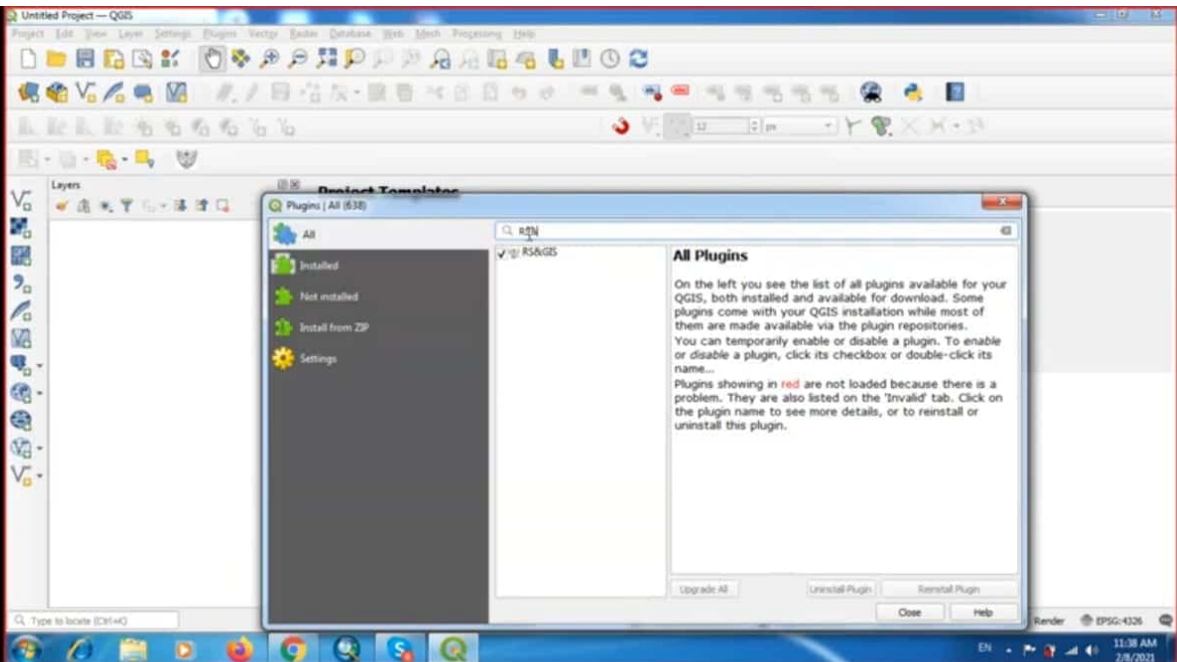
Untitled Project — QGIS

Project Edit View Layer Settings Plugins Vector Raster Database Web Mesh Processing Help

Layers

Project Templates

Plugins | All (638)

All

Installed

Not installed

Install from ZIP

Settings

RS&

RS&GIS

All Plugins

On the left you see the list of all plugins available for your QGIS, both installed and available for download. Some plugins come with your QGIS installation while most of them are made available via the plugin repositories.

You can temporarily enable or disable a plugin. To enable or disable a plugin, click its checkbox or double-click its name...

Plugins showing in red are not loaded because there is a problem. They are also listed on the 'Invalid' tab. Click on the plugin name to see more details, or to reinstall or uninstall this plugin.

Upgrade All

Uninstall Plugin

Reinstall Plugin

Close

Help

Type to locate (Ctrl+K)

Render

EPSG:4326

EN

11:38 AM

2/8/2021